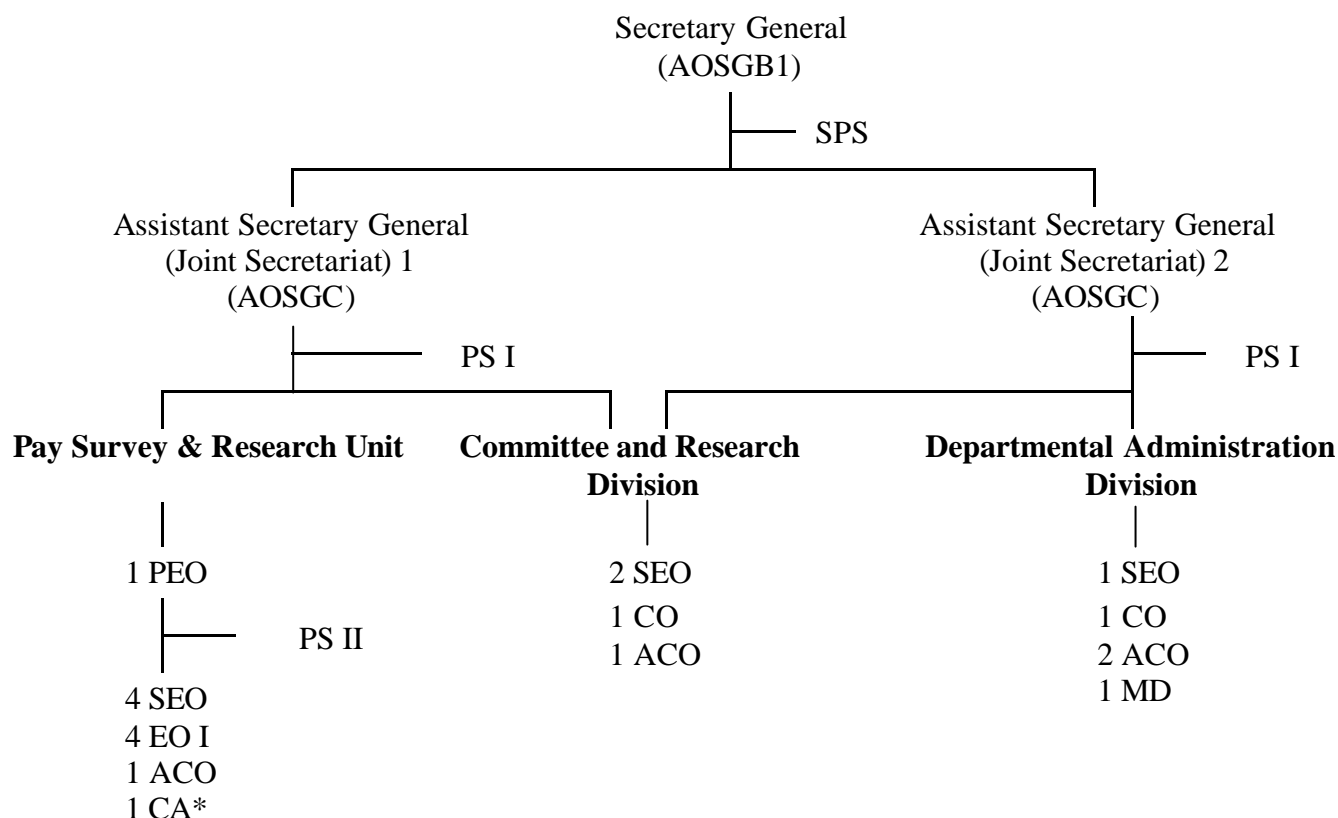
Secretary General
(AOSGB1)

SPS

Assistant Secretary General
(Joint Secretariat) 1
(AOSGC)

PS I

Assistant Secretary General
(Joint Secretariat) 2
(AOSGC)

PS I

**Pay Survey & Research Unit**

1 PEO

PS II

4 SEO
4 EO I
1 ACO
1 CA*

**Committee and Research Division**

2 SEO
1 CO
1 ACO

**Departmental Administration Division**

1 SEO
1 CO
2 ACO
1 MD